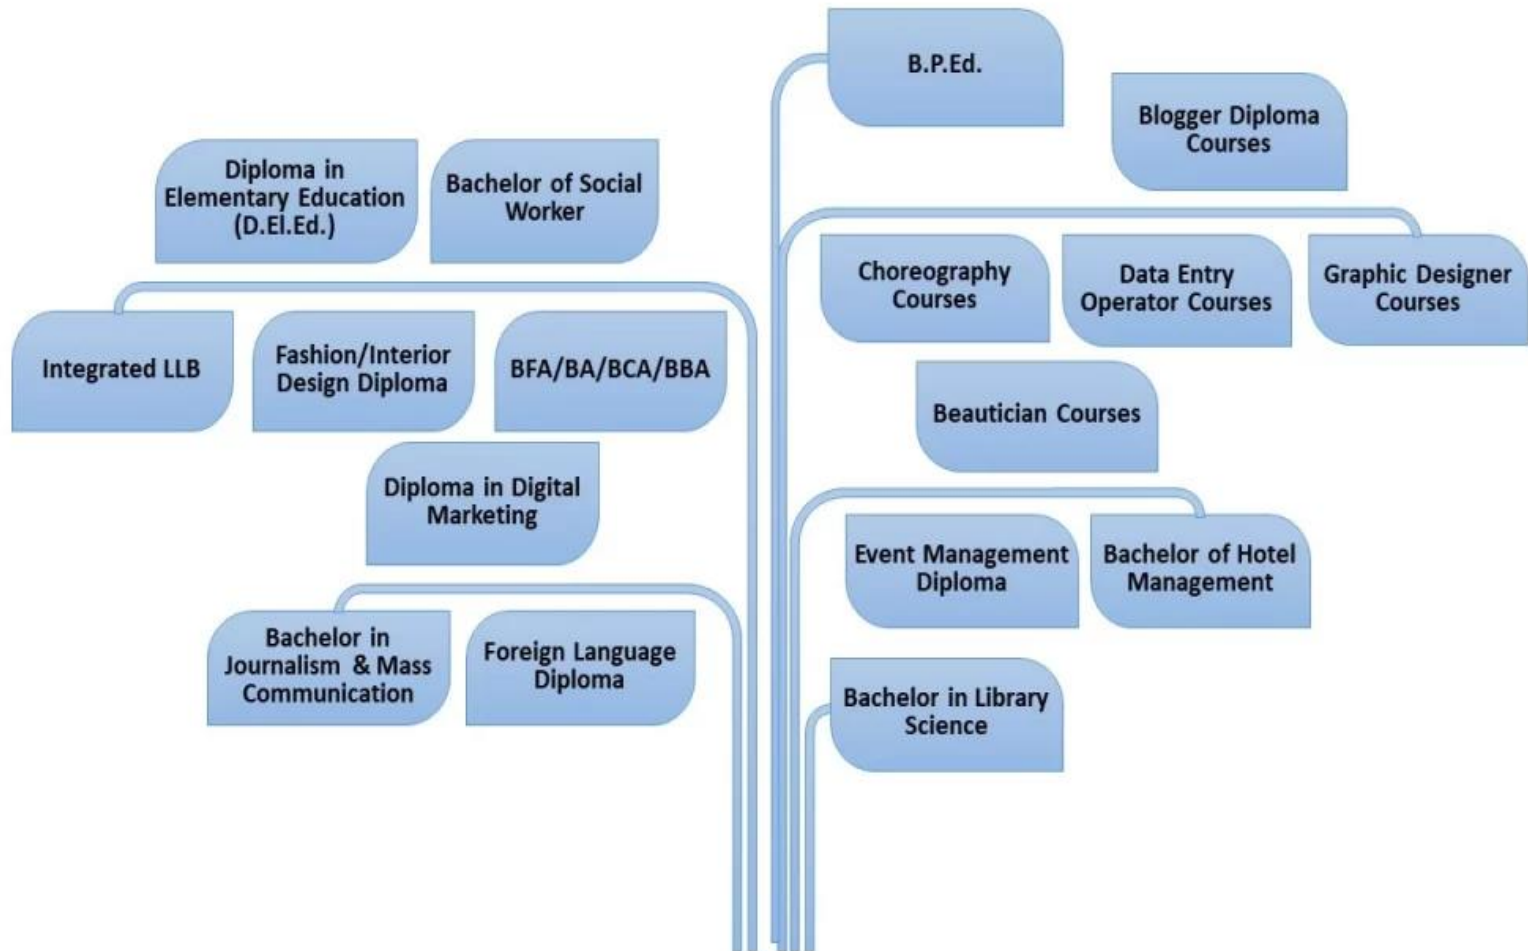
B.P.Ed.

Blogger Diploma Courses

Diploma in Elementary Education (D.El.Ed.)

Bachelor of Social Worker

Choreography Courses

Data Entry Operator Courses

Graphic Designer Courses

Integrated LLB

Fashion/Interior Design Diploma

BFA/BA/BCA/BBA

Beautician Courses

Diploma in Digital Marketing

Event Management Diploma

Bachelor of Hotel Management

Bachelor in Journalism & Mass Communication

Foreign Language Diploma

Bachelor in Library Science